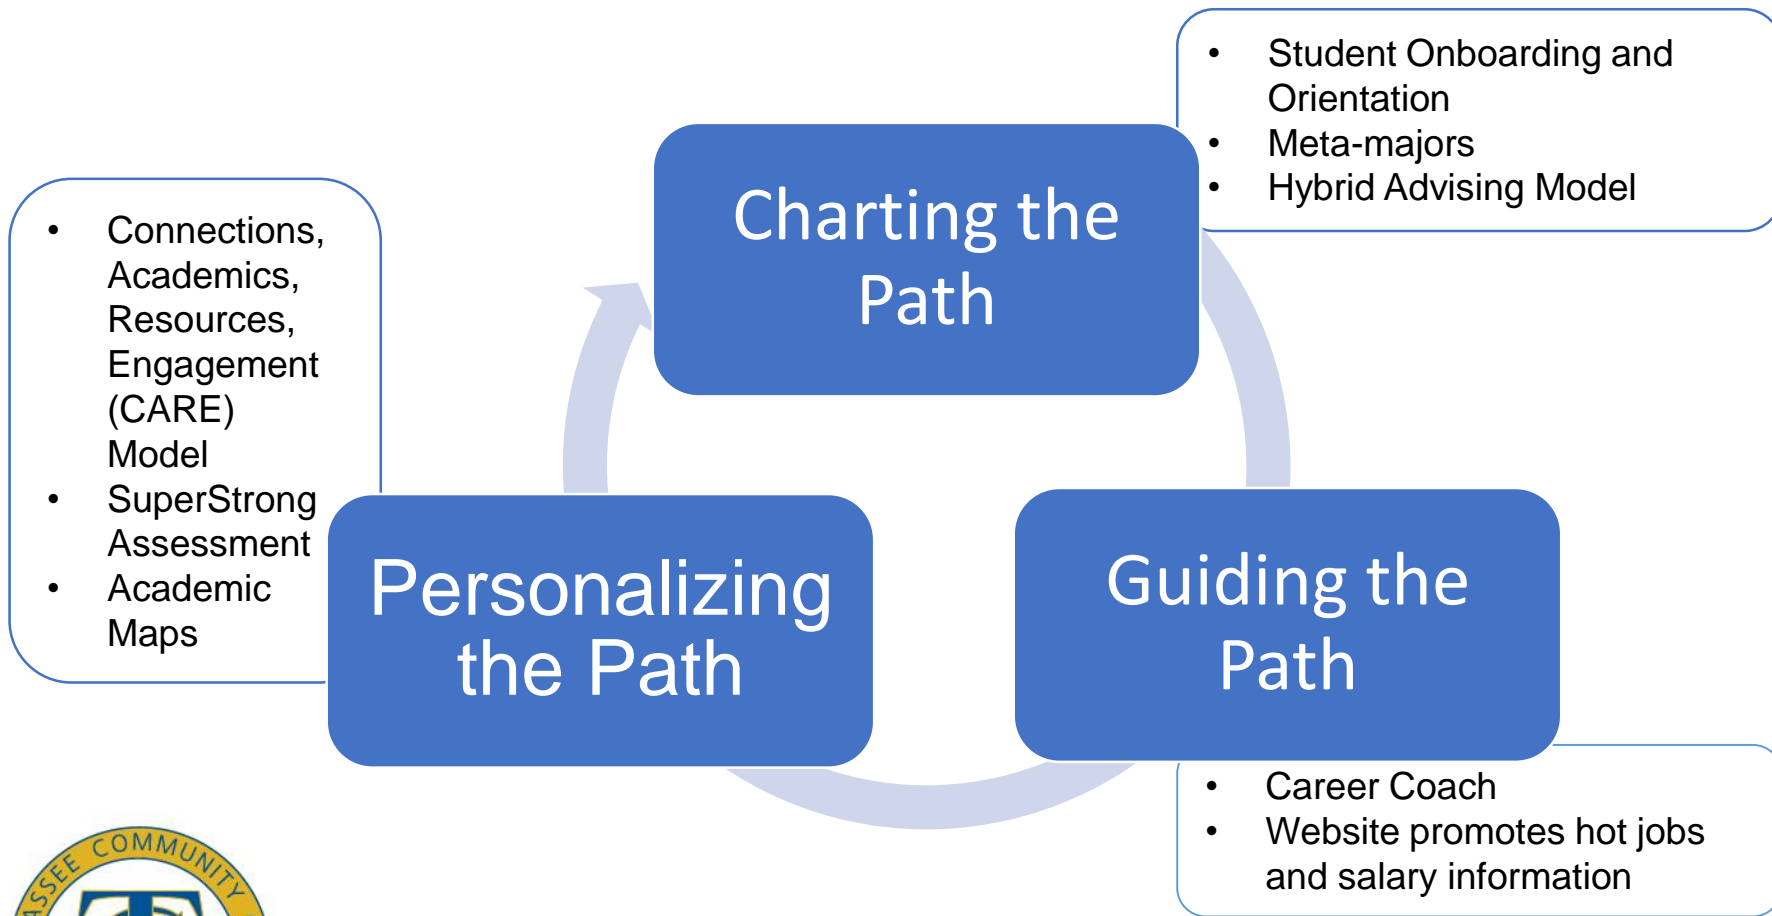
- Student Onboarding and Orientation
- Meta-majors
- Hybrid Advising Model

Charting the Path

- Connections, Academics, Resources, Engagement (CARE) Model
- SuperStrong Assessment
- Academic Maps

Personalizing the Path

Guiding the Path

- Career Coach
- Website promotes hot jobs and salary information

ASSEE COMMUNITY